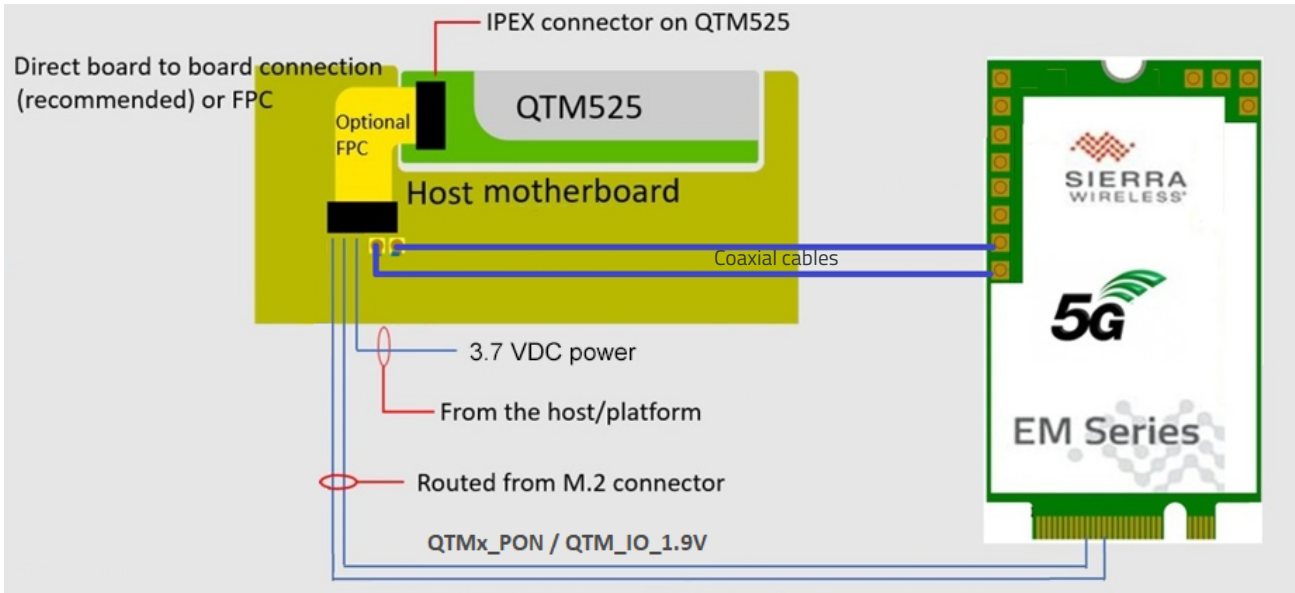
IPEX connector on QTM525

Direct board to board connection (recommended) or FPC

QTM525

Optional FPC

Host motherboard

SIERRA WIRELESS

Coaxial cables

5G

3.7 VDC power

From the host/platform

EM Series

Routed from M.2 connector

QTMx_PON / QTM_IO_1.9V